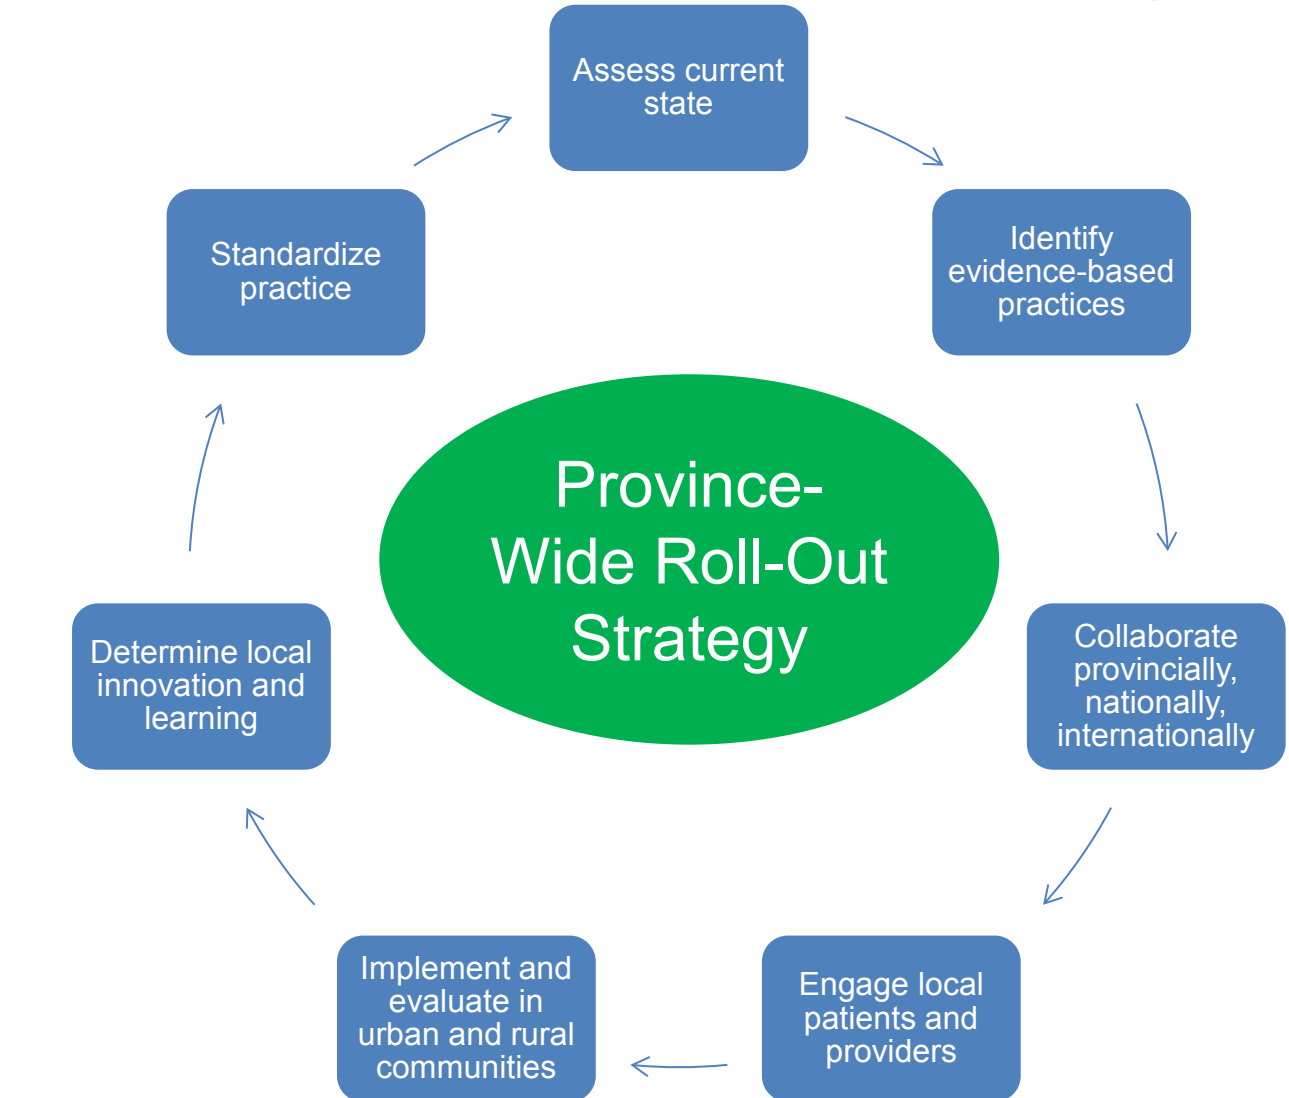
Assess current state

Identify evidence-based practices

Collaborate provincially, nationally, internationally

Engage local patients and providers

Implement and evaluate in urban and rural communities

Determine local innovation and learning

Standardize practice

Province-Wide Roll-Out Strategy